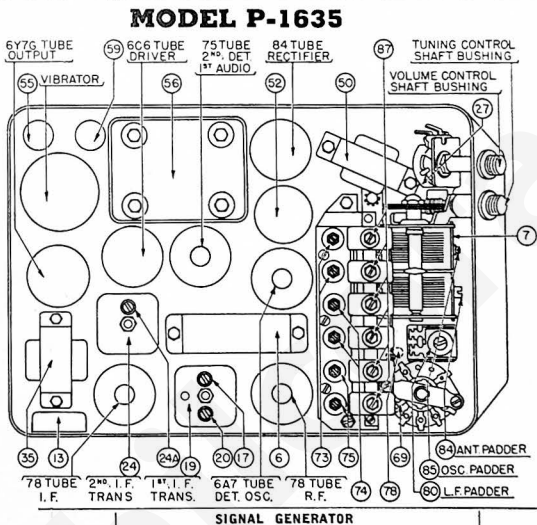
MODEL P-1635

6Y7G TUBE OUTPUT
59
6C6 TUBE DRIVER
75 TUBE 2ND. DET 1ST AUDIO
84 TUBE RECTIFIER
87
TUNING CONTROL SHAFT BUSHING
VOLUME CONTROL SHAFT BUSHING
55 VIBRATOR
56
52
50
27
7
35
13
24
24A
19
20
17
6
73
75
74
78
69
84 ANT. PADDER
85 OSC. PADDER
80 I.F. PADDER
78 TUBE I.F.
2ND. I.F. TRANS
1ST. I.F. TRANS.
6A7 TUBE DET. OSC.
78 TUBE R.F.

SIGNAL GENERATOR